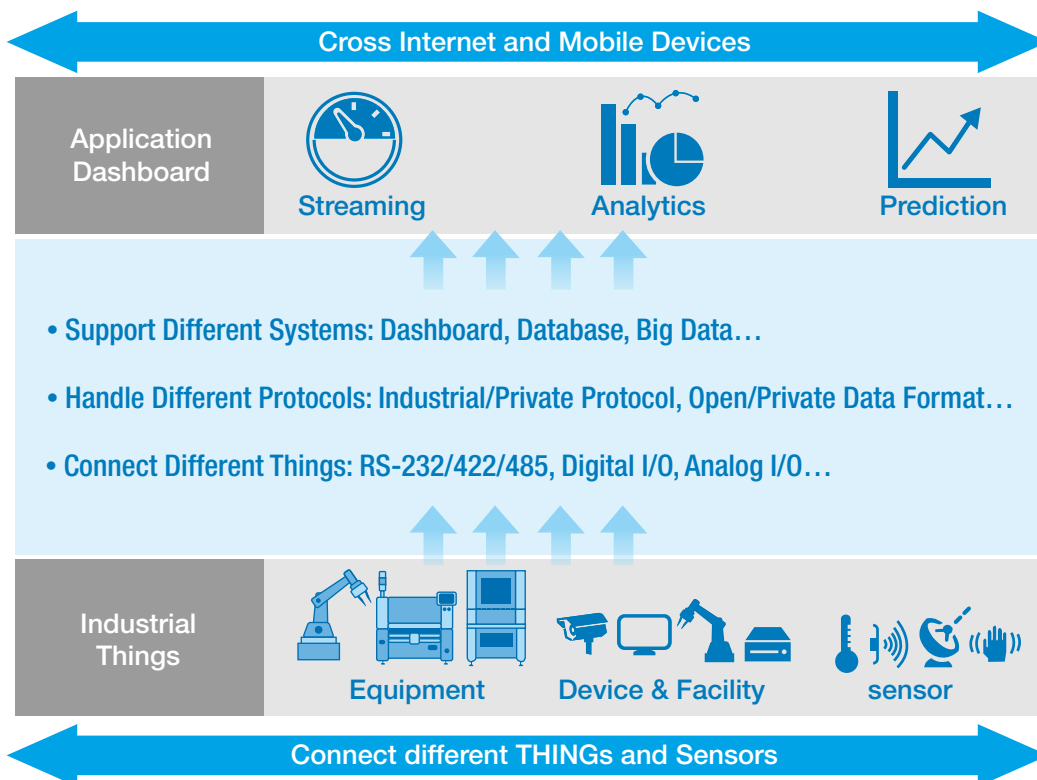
Cross Internet and Mobile Devices

Application Dashboard

Streaming

Analytics

Prediction

• Support Different Systems: Dashboard, Database, Big Data…

• Handle Different Protocols: Industrial/Private Protocol, Open/Private Data Format…

• Connect Different Things: RS-232/422/485, Digital I/O, Analog I/O…

Industrial Things

Equipment

Device & Facility

sensor

Connect different THINGs and Sensors